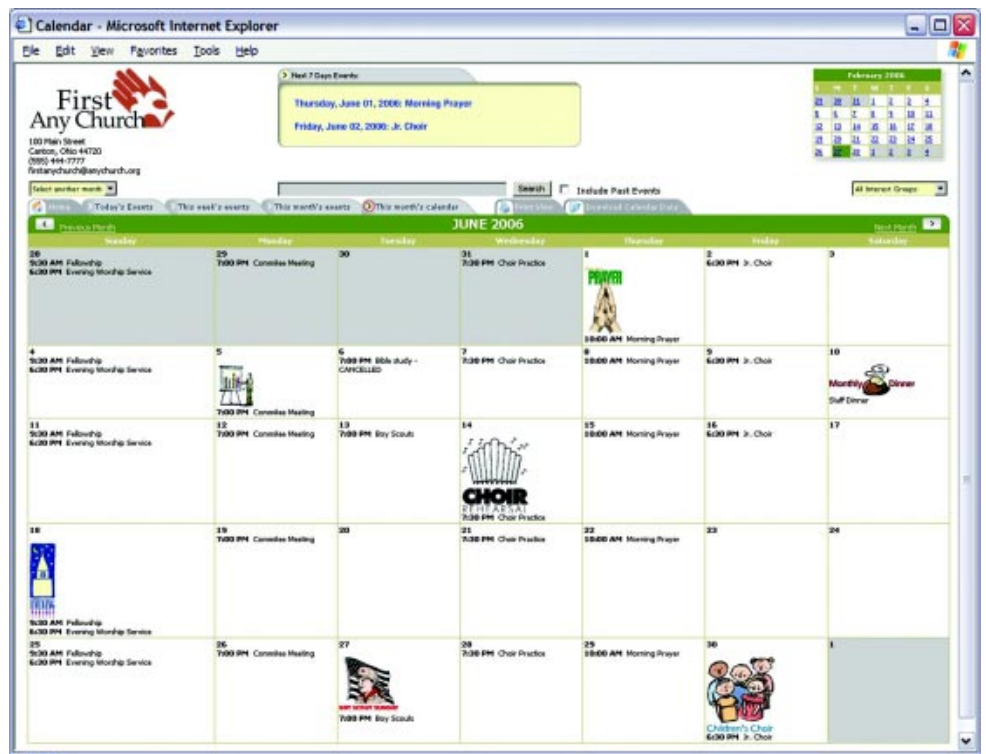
Calendar - Microsoft Internet Explorer

File Edit View Favorites Tools Help

First Any Church

100 Main Street
Canton, Ohio 44720
(555) 444-7777
firstanychurch@anychurch.org

Next 7 Days Events

Thursday, June 01, 2006: Morning Prayer

Friday, June 02, 2006: Jr. Choir

February 2006

Select another month

Search Include Past Events

All Interest Groups

Home Today's Events This week's events This month's events This month's calendar Print View Download Calendar Data

Previous Month JUNE 2006 Next Month

| Sunday | Monday | Tuesday | Wednesday | Thursday | Friday | Saturday |
|---|---|---|---|---|---|---|
| 28 9:30 AM Fellowship 6:30 PM Evening Worship Service | 29 7:00 PM Committee Meeting | 30 | 31 7:30 PM Choir Practice | 1 PRAYER 10:00 AM Morning Prayer | 2 6:30 PM Jr. Choir | 3 |
| 4 9:30 AM Fellowship 6:30 PM Evening Worship Service | 5 7:00 PM Committee Meeting | 6 7:00 PM Bible study - CANCELLED | 7 7:30 PM Choir Practice | 8 10:00 AM Morning Prayer | 9 6:30 PM Jr. Choir | 10 Monthly Dinner Staff Dinner |
| 11 9:30 AM Fellowship 6:30 PM Evening Worship Service | 12 7:00 PM Committee Meeting | 13 7:00 PM Boy Scouts | 14 CHOIR REHEARSAL 7:30 PM Choir Practice | 15 10:00 AM Morning Prayer | 16 6:30 PM Jr. Choir | 17 |
| 18 9:30 AM Fellowship 6:30 PM Evening Worship Service | 19 7:00 PM Committee Meeting | 20 | 21 7:30 PM Choir Practice | 22 10:00 AM Morning Prayer | 23 | 24 |
| 25 9:30 AM Fellowship 6:30 PM Evening Worship Service | 26 7:00 PM Committee Meeting | 27 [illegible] 7:00 PM Boy Scouts | 28 7:30 PM Choir Practice | 29 10:00 AM Morning Prayer | 30 Children's Choir 6:30 PM Jr. Choir | 1 |